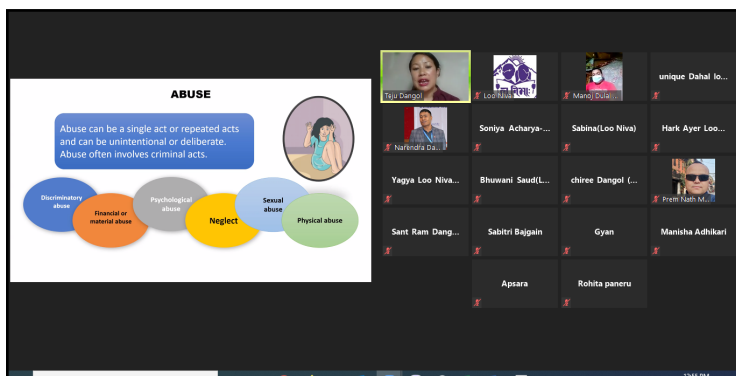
ABUSE

Abuse can be a single act or repeated acts and can be unintentional or deliberate. Abuse often involves criminal acts.

Discriminatory abuse

Financial or material abuse

Psychological abuse

Neglect

Sexual abuse

Physical abuse

Teju Dangol

Loo Niva

Manoj Dula...

unique Dahal lo...

Narendra Da...

Soniya Acharya-...

Sabina(Loo Niva)

Hark Ayer Loo...

Yagya Loo Niva...

Bhuwani Saud(L...

chiree Dangol (...

Prem Nath M...

Sant Ram Dang...

Sabitri Bajgain

Gyan

Manisha Adhikari

Apsara

Rohita paneru